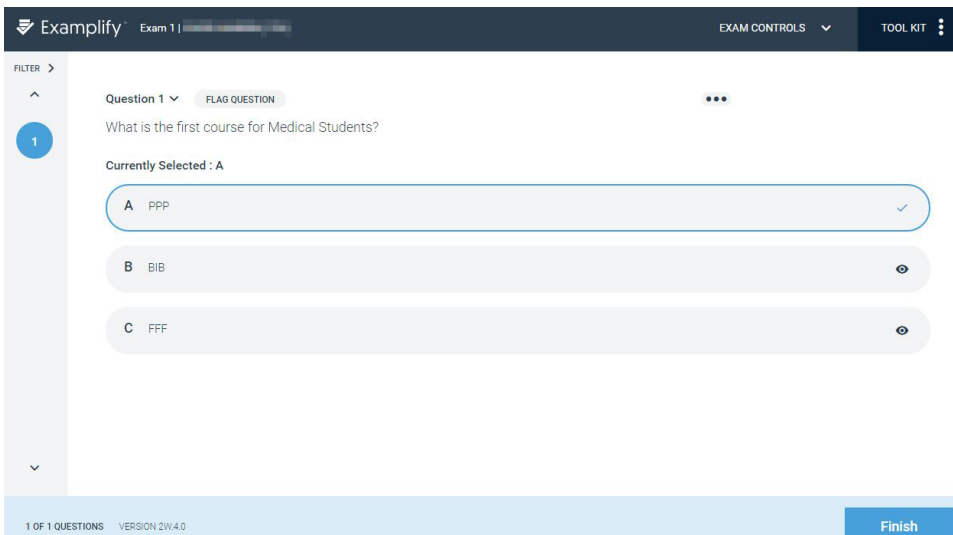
Examplify Exam 1 | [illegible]

EXAM CONTROLS

TOOL KIT

FILTER >

1

Question 1 FLAG QUESTION

What is the first course for Medical Students?

Currently Selected : A

A PPP

B BIB

C FFF

1 OF 1 QUESTIONS VERSION 2W.4.0

Finish